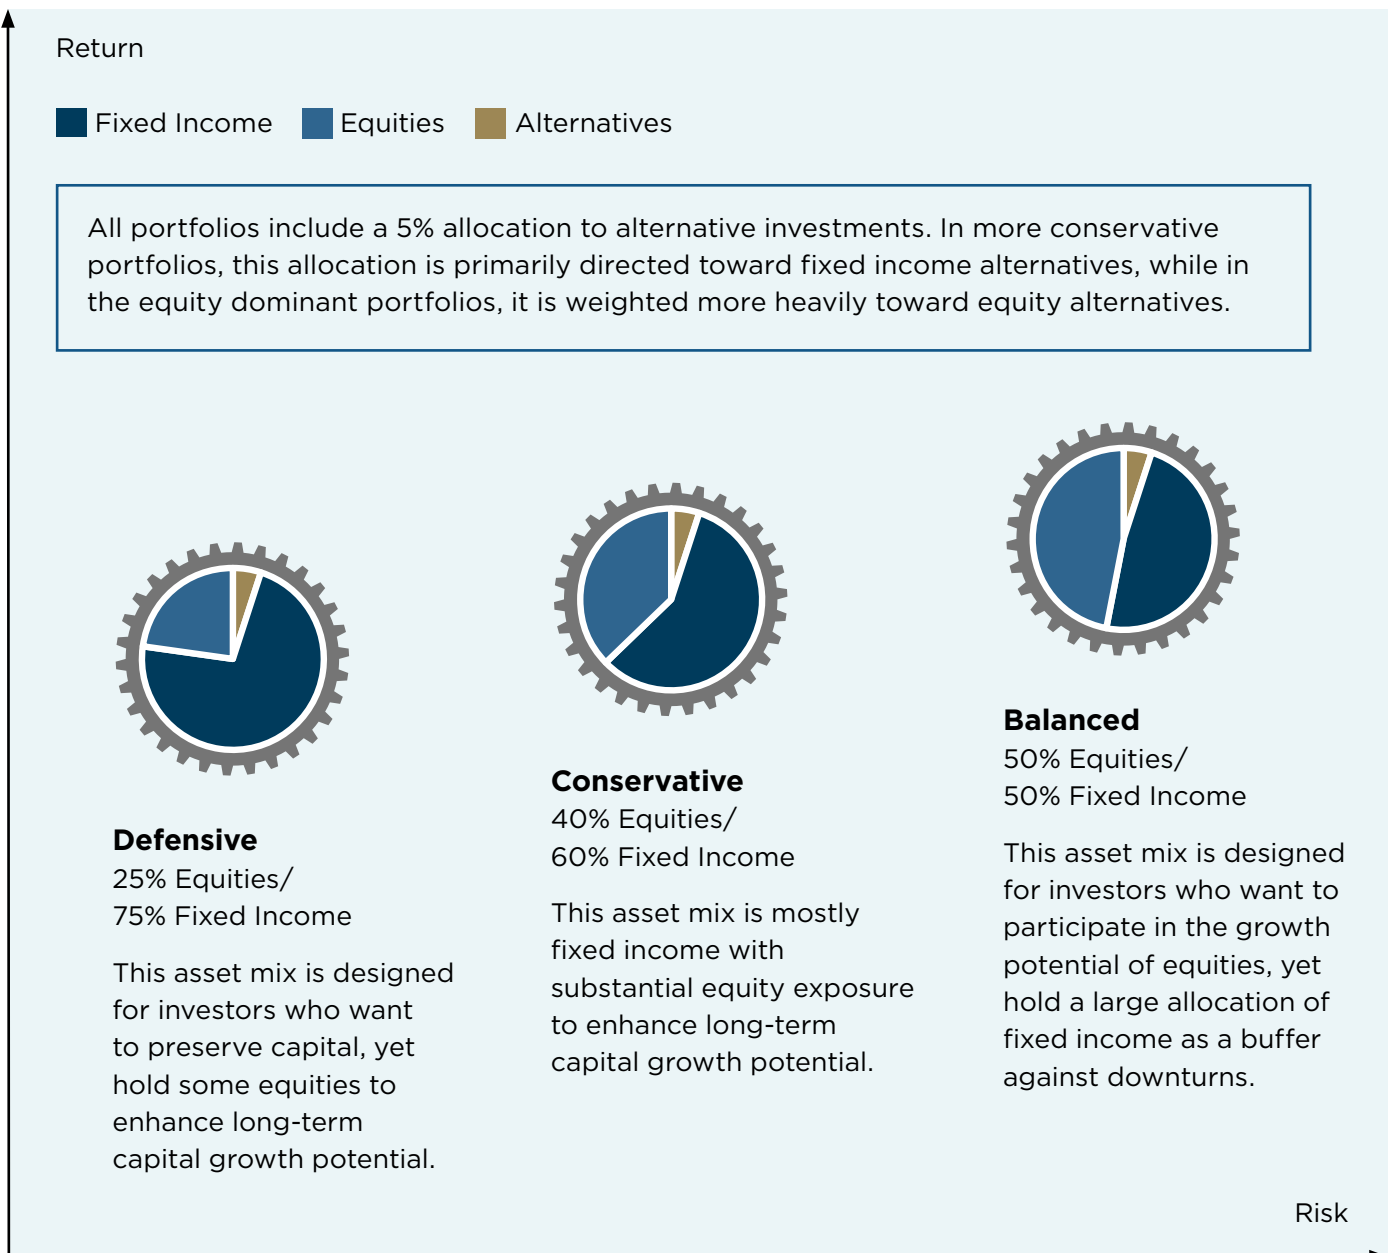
Return

Fixed Income Equities Alternatives

All portfolios include a 5% allocation to alternative investments. In more conservative portfolios, this allocation is primarily directed toward fixed income alternatives, while in the equity dominant portfolios, it is weighted more heavily toward equity alternatives.

**Defensive**
25% Equities/
75% Fixed Income

This asset mix is designed for investors who want to preserve capital, yet hold some equities to enhance long-term capital growth potential.

**Conservative**
40% Equities/
60% Fixed Income

This asset mix is mostly fixed income with substantial equity exposure to enhance long-term capital growth potential.

**Balanced**
50% Equities/
50% Fixed Income

This asset mix is designed for investors who want to participate in the growth potential of equities, yet hold a large allocation of fixed income as a buffer against downturns.

Risk